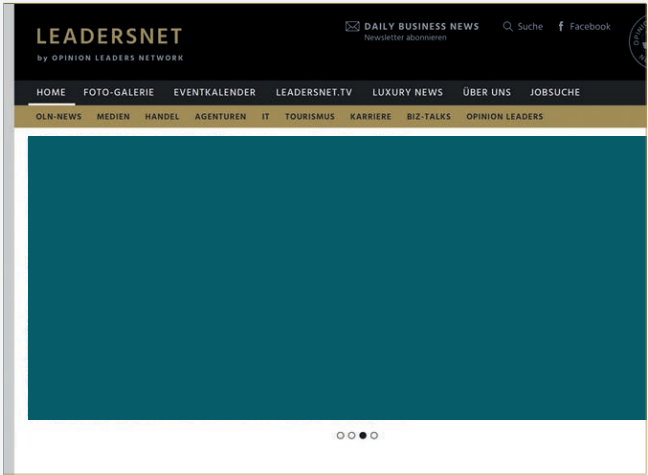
LEADERSNET
by OPINION LEADERS NETWORK

DAILY BUSINESS NEWS
Newsletter abonnieren

Suche

Facebook

HOME FOTO-GALERIE EVENTKALENDER LEADERSNET.TV LUXURY NEWS ÜBER UNS JOBSUCHE

OLN-NEWS MEDIEN HANDEL AGENTUREN IT TOURISMUS KARRIERE BIZ-TALKS OPINION LEADERS